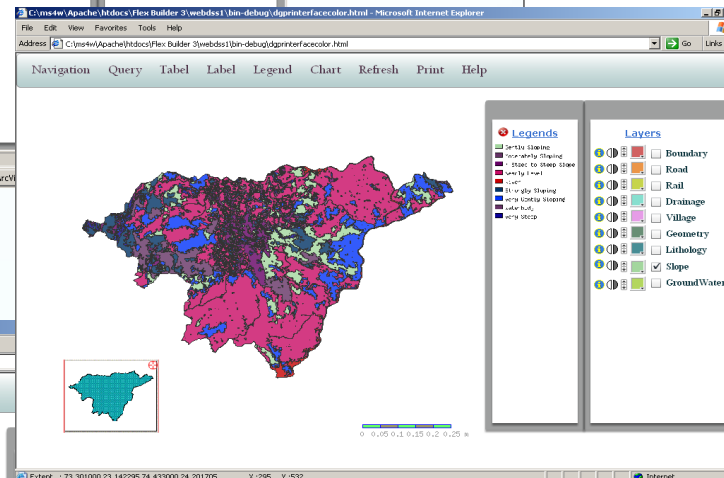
C:\ms4w\Apache\htdocs\Flex Builder 3\webdss1\bin-debug\dgprinterfacecolor.html - Microsoft Internet Explorer

File Edit View Favorites Tools Help

Address C:\ms4w\Apache\htdocs\Flex Builder 3\webdss1\bin-debug\dgprinterfacecolor.html Go Links

Navigation Query Tabel Label Legend Chart Refresh Print Help

Legends

Gently Sloping
Moderately Sloping
Moderately Steep to Steep Slope
Nearly Level
River
Strongly Sloping
Very Gently Sloping
Waterbody
Very Steep

Layers

Boundary
Road
Rail
Drainage
Village
Geometry
Lithology
Slope
GroundWater

0 0.05 0.1 0.15 0.2 0.25 m

Extent : 73.301000,23.142295,74.433000,24.201705 X : 295 Y : 532

Internet